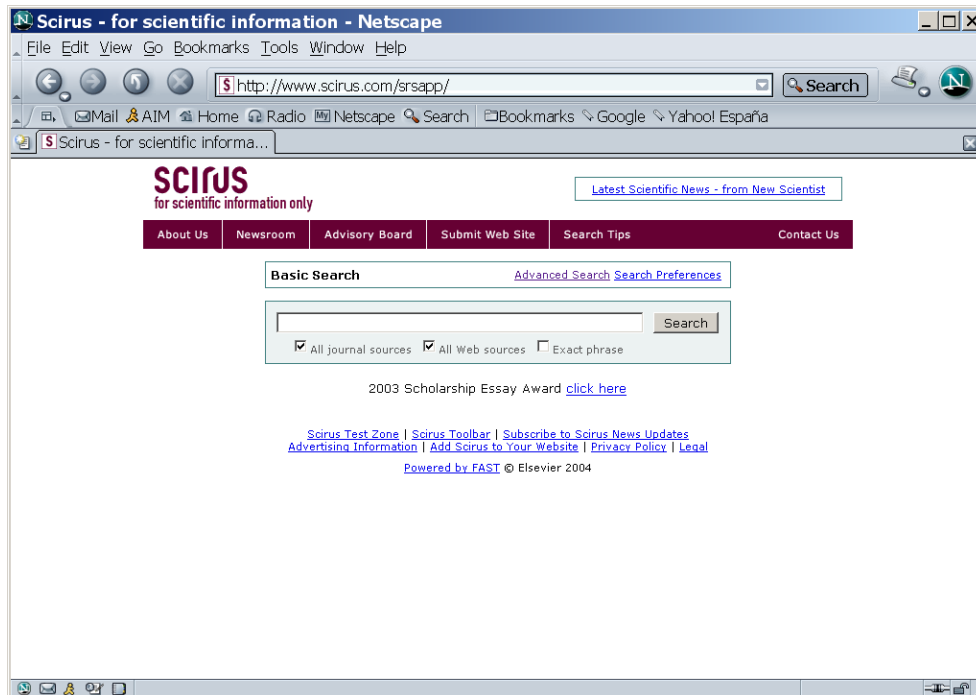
Scirus - for scientific information - Netscape

File Edit View Go Bookmarks Tools Window Help

http://www.scirus.com/srsapp/

Search

Mail AIM Home Radio Netscape Search Bookmarks Google Yahoo! España

Scirus - for scientific informa...

SCIRUS
for scientific information only

Latest Scientific News - from New Scientist

About Us | Newsroom | Advisory Board | Submit Web Site | Search Tips | Contact Us

Basic Search

Advanced Search Search Preferences

Search

All journal sources All Web sources Exact phrase

2003 Scholarship Essay Award click here

Scirus Test Zone | Scirus Toolbar | Subscribe to Scirus News Updates
Advertising Information | Add Scirus to Your Website | Privacy Policy | Legal

Powered by FAST © Elsevier 2004